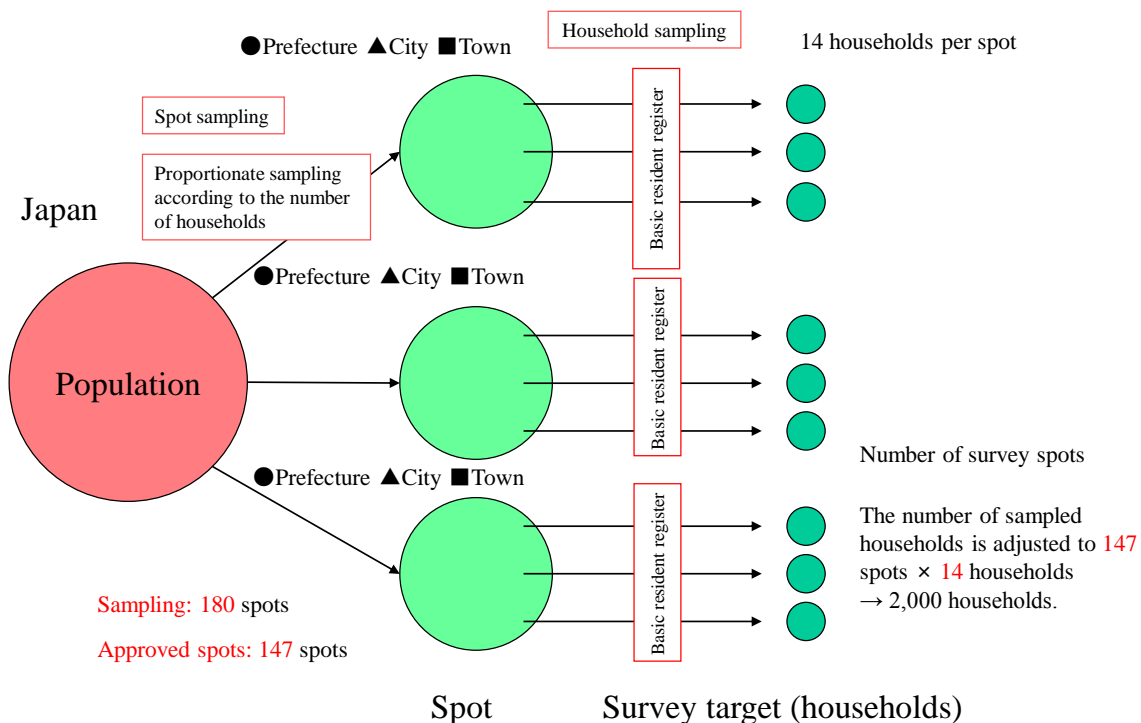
●Prefecture ▲City ■Town

Household sampling

14 households per spot

Spot sampling

Proportionate sampling according to the number of households

Japan

Basic resident register

●Prefecture ▲City ■Town

Basic resident register

Population

●Prefecture ▲City ■Town

Number of survey spots

Basic resident register

The number of sampled households is adjusted to 147 spots × 14 households → 2,000 households.

Sampling: 180 spots

Approved spots: 147 spots

Spot

Survey target (households)